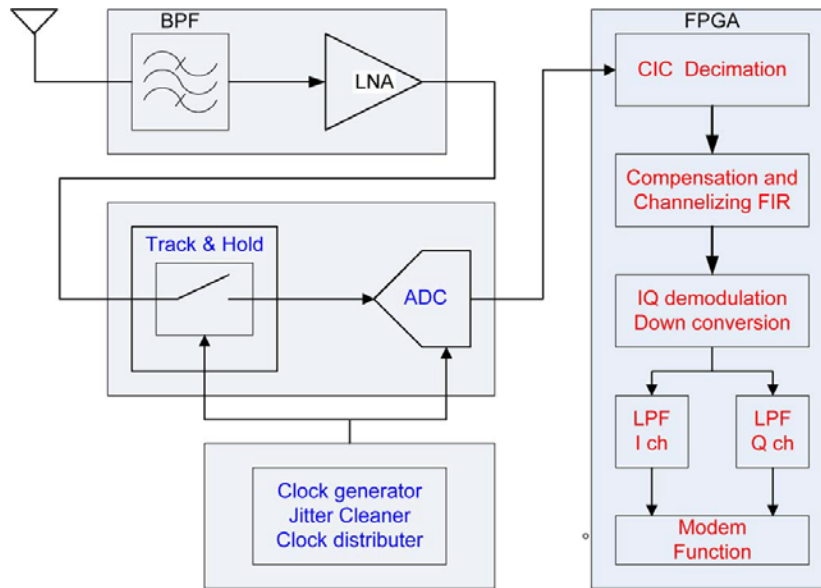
BPF

LNA

Track & Hold

ADC

Clock generator
Jitter Cleaner
Clock distributer

FPGA

CIC Decimation

Compensation and
Channelizing FIR

IQ demodulation
Down conversion

LPF
I ch

LPF
Q ch

Modem
Function